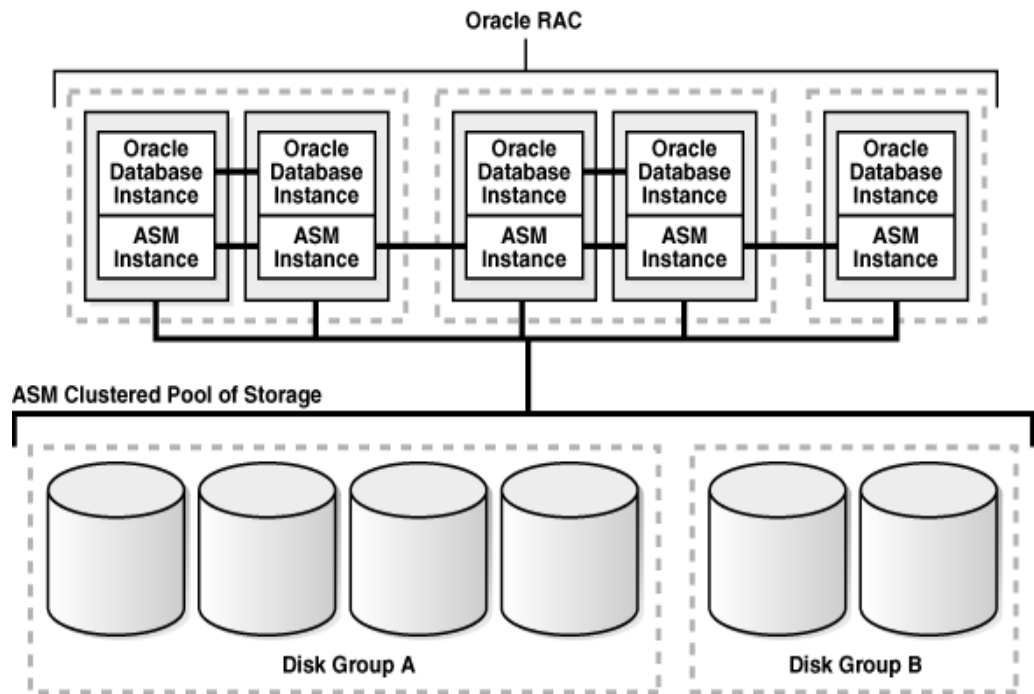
Oracle RAC

Oracle Database Instance

ASM Instance

Oracle Database Instance

ASM Instance

Oracle Database Instance

ASM Instance

Oracle Database Instance

ASM Instance

Oracle Database Instance

ASM Instance

ASM Clustered Pool of Storage

Disk Group A

Disk Group B